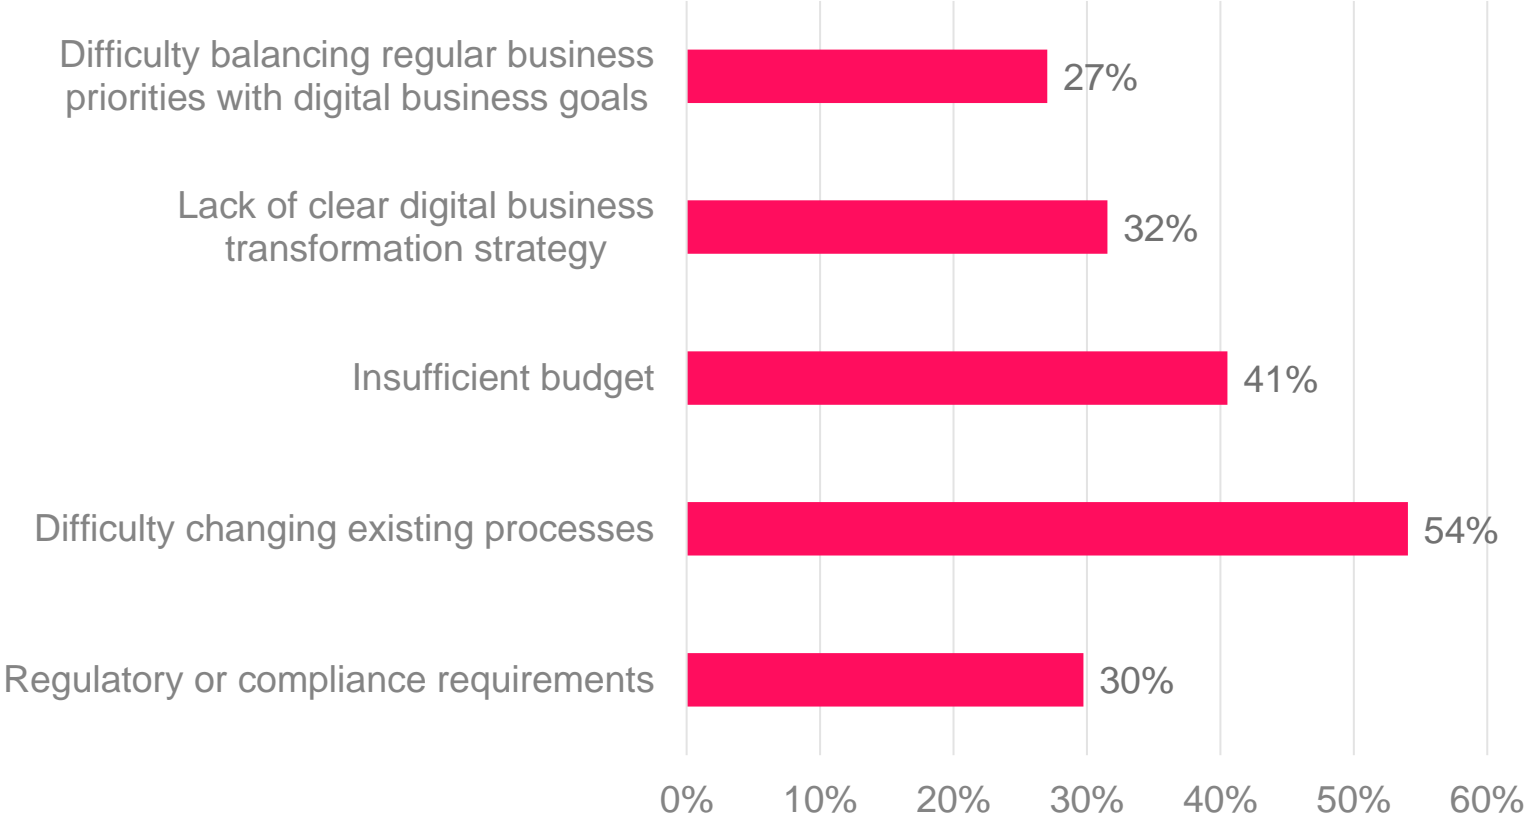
Difficulty balancing regular business priorities with digital business goals
27%

Lack of clear digital business transformation strategy
32%

Insufficient budget
41%

Difficulty changing existing processes
54%

Regulatory or compliance requirements
30%

0%
10%
20%
30%
40%
50%
60%